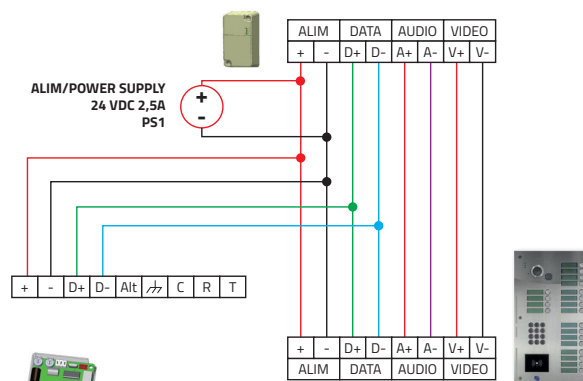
| ALIM | | DATA | | AUDIO | | VIDEO | |
|---|---|---|---|---|---|---|---|
| + | - | D+ | D- | A+ | A- | V+ | V- |

ALIM/POWER SUPPLY
24 VDC 2,5A
PS1

+
-

| + | - | D+ | D- | Alt | $\not\perp$ | C | R | T |
|---|---|---|---|---|---|---|---|---|

| + | - | D+ | D- | A+ | A- | V+ | V- |
|---|---|---|---|---|---|---|---|
| ALIM | | DATA | | AUDIO | | VIDEO | |